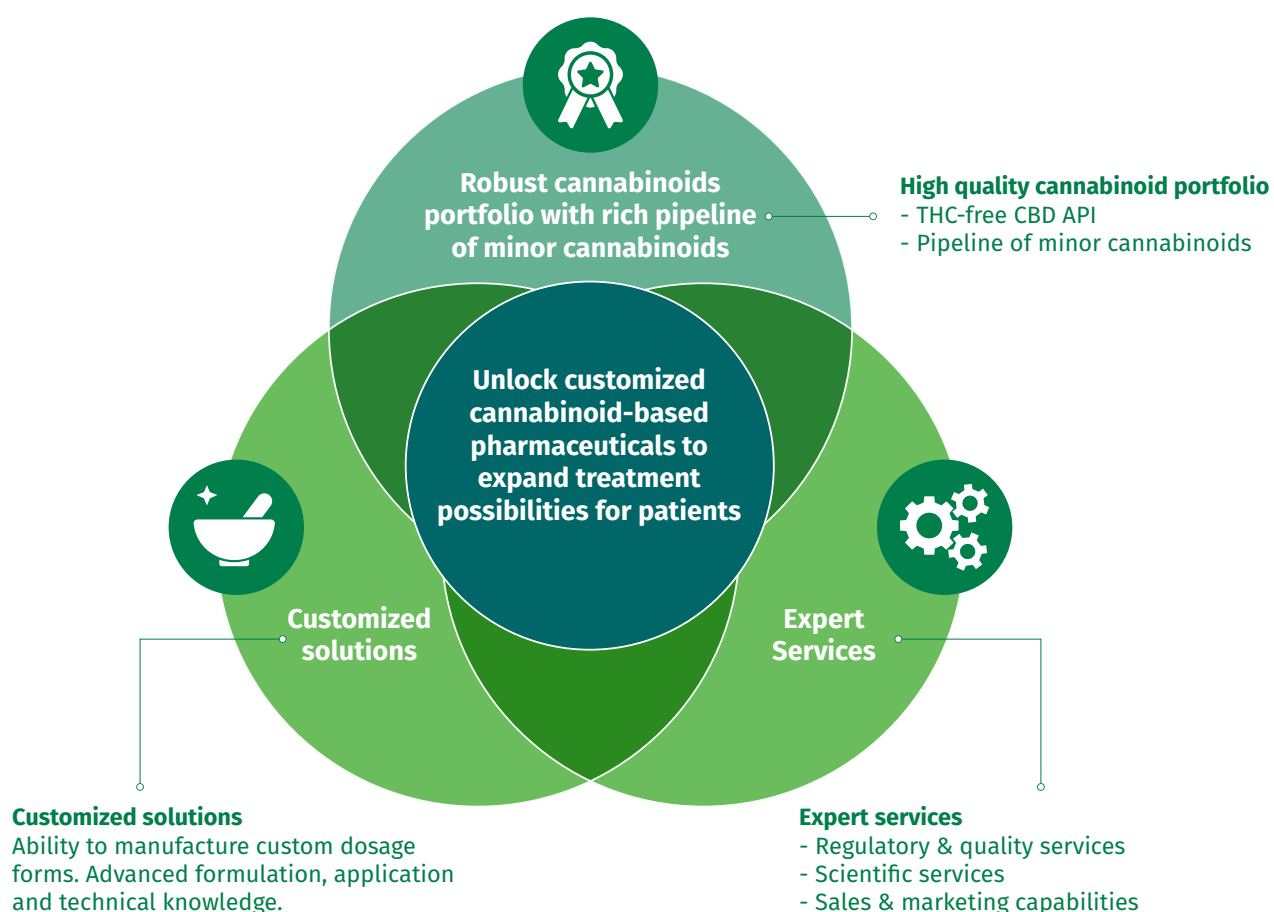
Robust cannabinoids portfolio with rich pipeline of minor cannabinoids

High quality cannabinoid portfolio
- THC-free CBD API
- Pipeline of minor cannabinoids

Unlock customized cannabinoid-based pharmaceuticals to expand treatment possibilities for patients

Customized solutions

Expert Services

Customized solutions
Ability to manufacture custom dosage forms. Advanced formulation, application and technical knowledge.

Expert services
- Regulatory & quality services
- Scientific services
- Sales & marketing capabilities